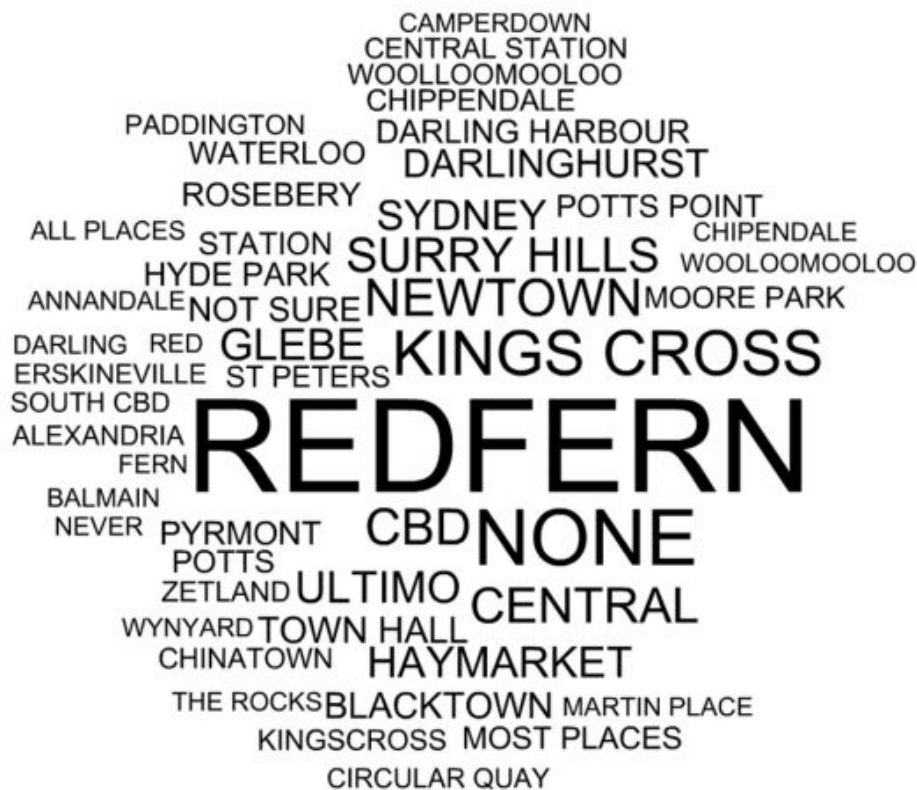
CAMPERDOWN
CENTRAL STATION
WOOLLOOMOOLOO
CHIPPENDALE
PADDINGTON
DARLING HARBOUR
WATERLOO
DARLINGHURST
ROSEBERY
SYDNEY
POTTS POINT
ALL PLACES
STATION
CHIPENDALE
SURRY HILLS
HYDE PARK
WOOLOOMOOLOO
ANNANDALE
NOT SURE
NEWTOWN
MOORE PARK
DARLING
RED
GLEBE
KINGS CROSS
ERSKINEVILLE
ST PETERS
SOUTH CBD
ALEXANDRIA
REDFERN
FERN
BALMAIN
NEVER
PYRMONT
CBD
NONE
POTTS
ZETLAND
ULTIMO
CENTRAL
WYNYARD
TOWN HALL
CHINATOWN
HAYMARKET
THE ROCKS
BLACKTOWN
MARTIN PLACE
KINGSCROSS
MOST PLACES
CIRCULAR QUAY